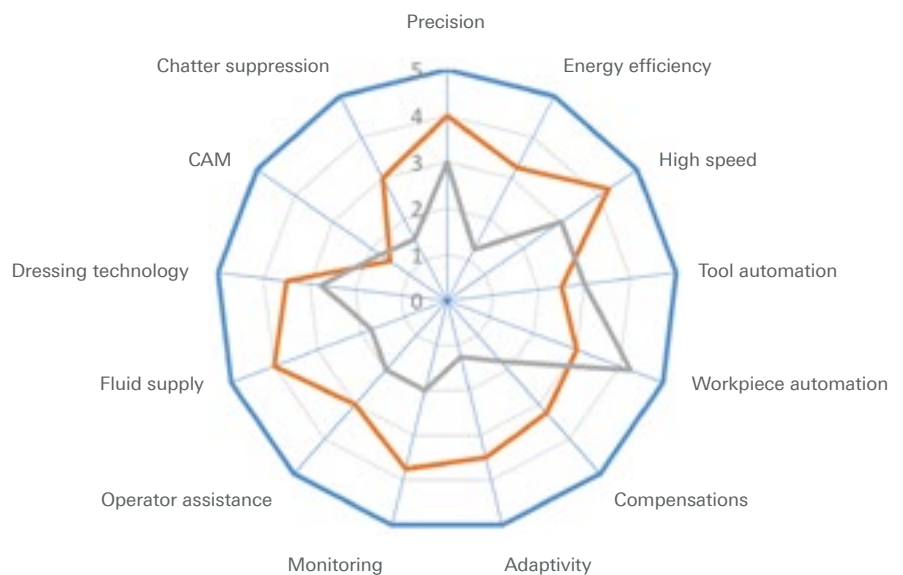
Precision
Energy efficiency
High speed
Tool automation
Workpiece automation
Compensations
Adaptivity
Monitoring
Operator assistance
Fluid supply
Dressing technology
CAM
Chatter suppression

5
4
3
2
1
0